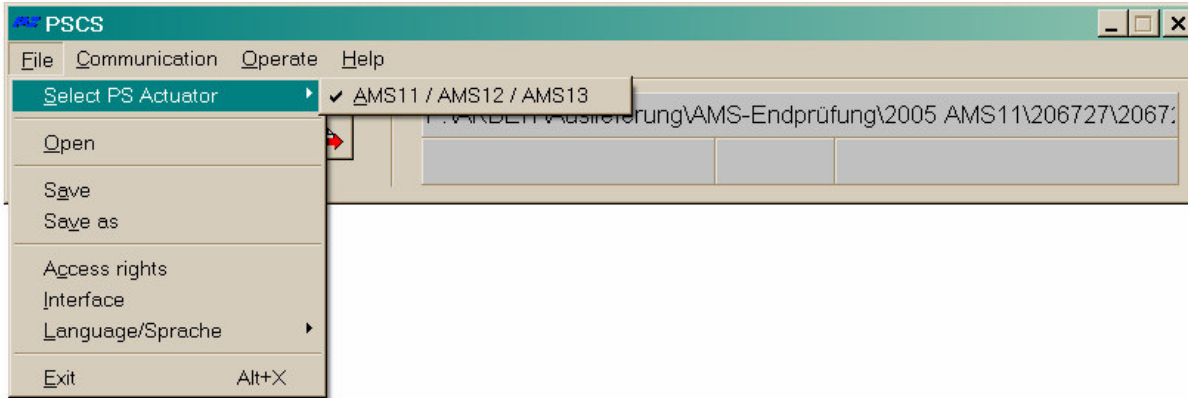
PSCS

File Communication Operate Help

Select PS Actuator

✔ AMS11 / AMS12 / AMS13

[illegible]eferung\AMS-Endprüfung\2005 AMS11\206727\2067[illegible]

Open

Save

Save as

Access rights

Interface

Language/Sprache

Exit Alt+X